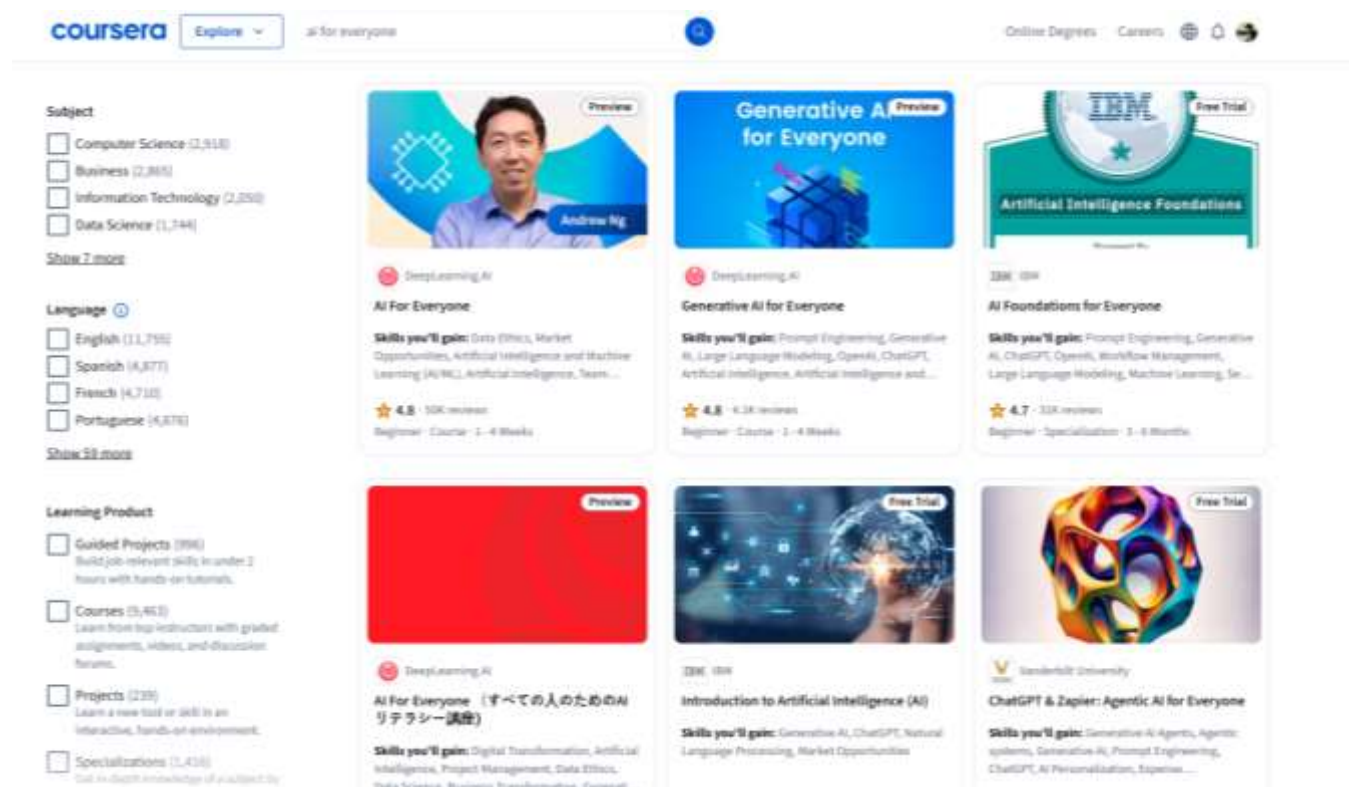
coursera Explore ai for everyone

Online Degrees Careers

Subject

Computer Science (2,918)
Business (2,865)
Information Technology (2,050)
Data Science (1,744)
Show 7 more

Language

English (11,755)
Spanish (4,877)
French (4,710)
Portuguese (4,676)
Show 59 more

Learning Product

Guided Projects (996)
Build job-relevant skills in under 2 hours with hands-on tutorials.
Courses (9,463)
Learn from top instructors with graded assignments, videos, and discussion forums.
Projects (239)
Learn a new tool or skill in an interactive, hands-on environment.
Specializations (1,416)
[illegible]

Preview
Andrew Ng
DeepLearning.AI
AI For Everyone
Skills you'll gain: Data Ethics, Market Opportunities, Artificial Intelligence and Machine Learning (AI/ML), Artificial Intelligence, Team...
4.8 · 50K reviews
Beginner · Course · 1 - 4 Weeks

Generative AI for Everyone
Preview
DeepLearning.AI
Generative AI for Everyone
Skills you'll gain: Prompt Engineering, Generative AI, Large Language Modeling, OpenAI, ChatGPT, Artificial Intelligence, Artificial Intelligence and...
4.8 · 4.1K reviews
Beginner · Course · 1 - 4 Weeks

IBM
Free Trial
Artificial Intelligence Foundations
IBM
AI Foundations for Everyone
Skills you'll gain: Prompt Engineering, Generative AI, ChatGPT, OpenAI, Workflow Management, Large Language Modeling, Machine Learning, Se...
4.7 · 32K reviews
Beginner · Specialization · 3 - 6 Months

Preview
DeepLearning.AI
AI For Everyone （すべての人のためのAIリテラシー講座）
Skills you'll gain: Digital Transformation, Artificial Intelligence, Project Management, Data Ethics, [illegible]

Free Trial
IBM
Introduction to Artificial Intelligence (AI)
Skills you'll gain: Generative AI, ChatGPT, Natural Language Processing, Market Opportunities

Free Trial
Vanderbilt University
ChatGPT & Zapier: Agentic AI for Everyone
Skills you'll gain: Generative AI Agents, Agentic systems, Generative AI, Prompt Engineering, ChatGPT, AI Personalization, Expense...